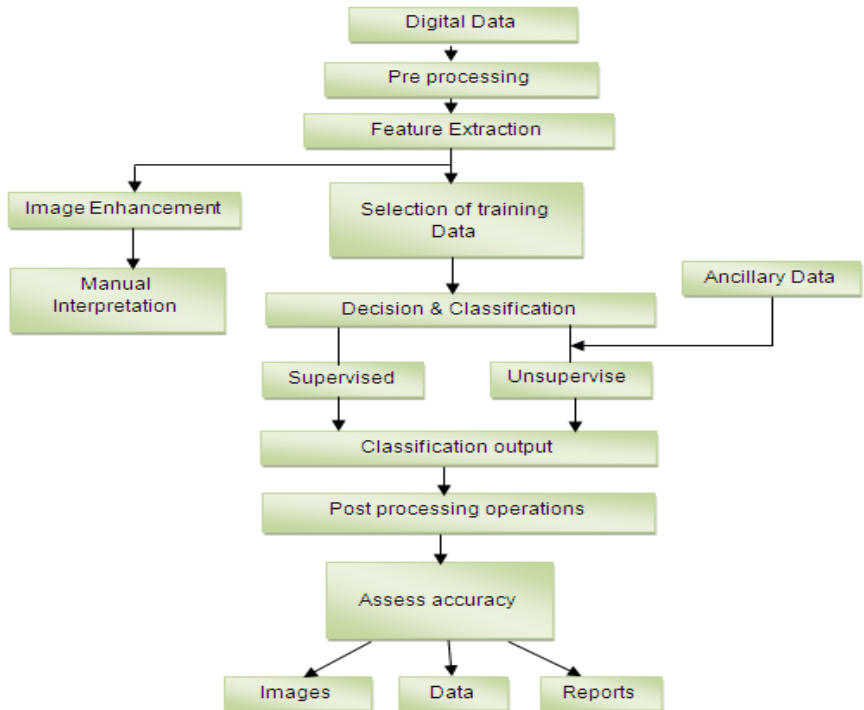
Digital Data

Pre processing

Feature Extraction

Image Enhancement

Selection of training Data

Manual Interpretation

Ancillary Data

Decision & Classification

Supervised

Unsupervise

Classification output

Post processing operations

Assess accuracy

Images

Data

Reports